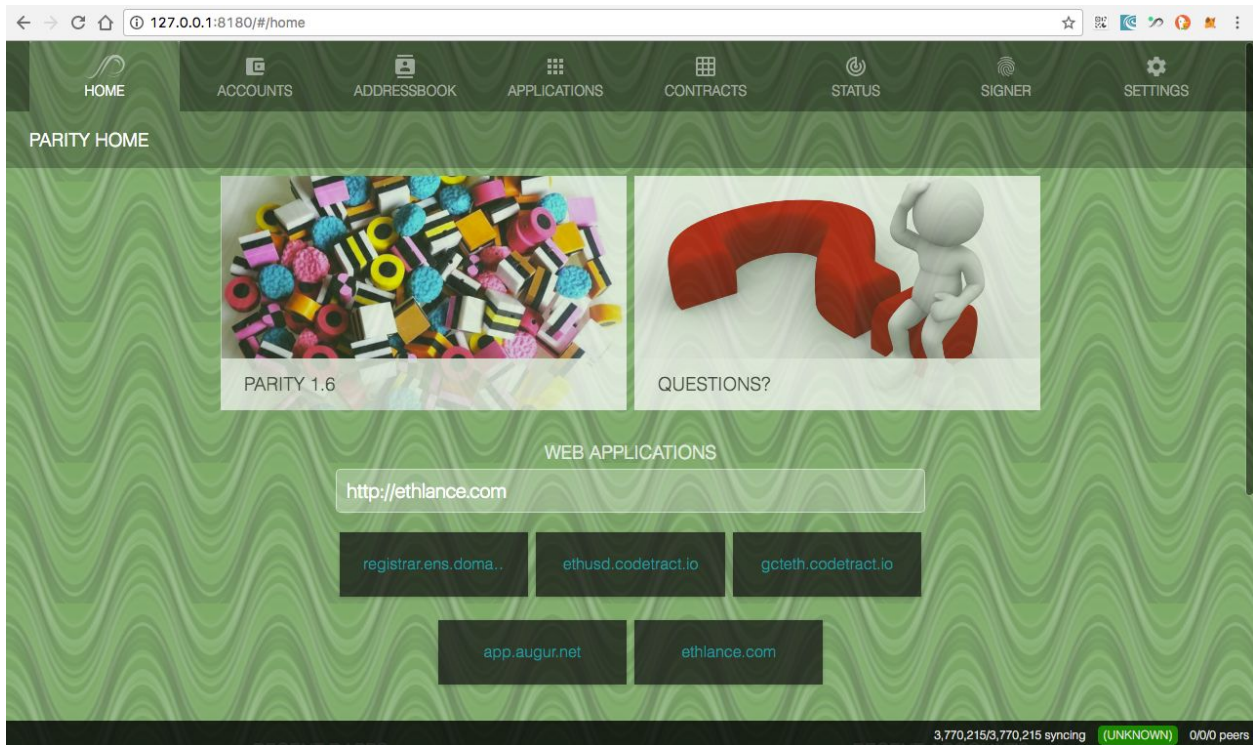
127.0.0.1:8180/#/home

HOME
ACCOUNTS
ADDRESSBOOK
APPLICATIONS
CONTRACTS
STATUS
SIGNER
SETTINGS

PARITY HOME

PARITY 1.6

QUESTIONS?

WEB APPLICATIONS

http://ethlance.com

registrar.ens.doma..
ethusd.codetract.io
gcteth.codetract.io
app.augur.net
ethlance.com

3,770,215/3,770,215 syncing
(UNKNOWN)
0/0/0 peers